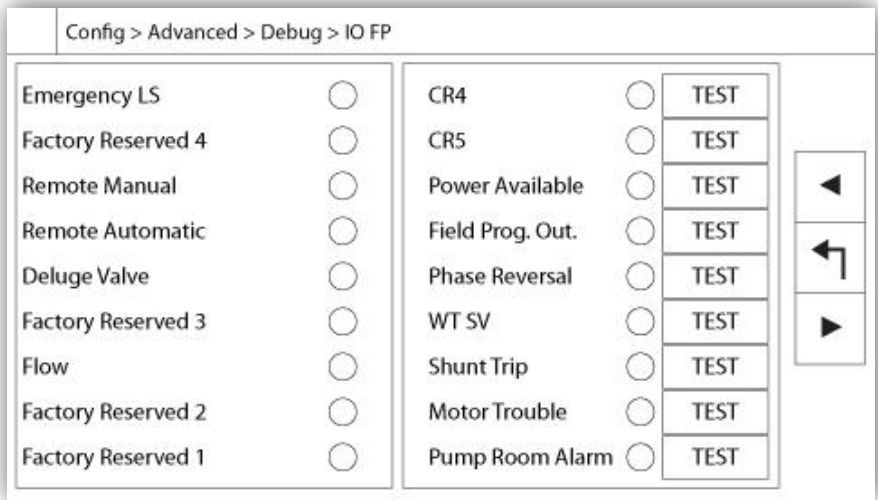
Config > Advanced > Debug > IO FP

Emergency LS
Factory Reserved 4
Remote Manual
Remote Automatic
Deluge Valve
Factory Reserved 3
Flow
Factory Reserved 2
Factory Reserved 1

| | |
|---|---|
| CR4 | TEST |
| CR5 | TEST |
| Power Available | TEST |
| Field Prog. Out. | TEST |
| Phase Reversal | TEST |
| WT SV | TEST |
| Shunt Trip | TEST |
| Motor Trouble | TEST |
| Pump Room Alarm | TEST |

◄
↰
►